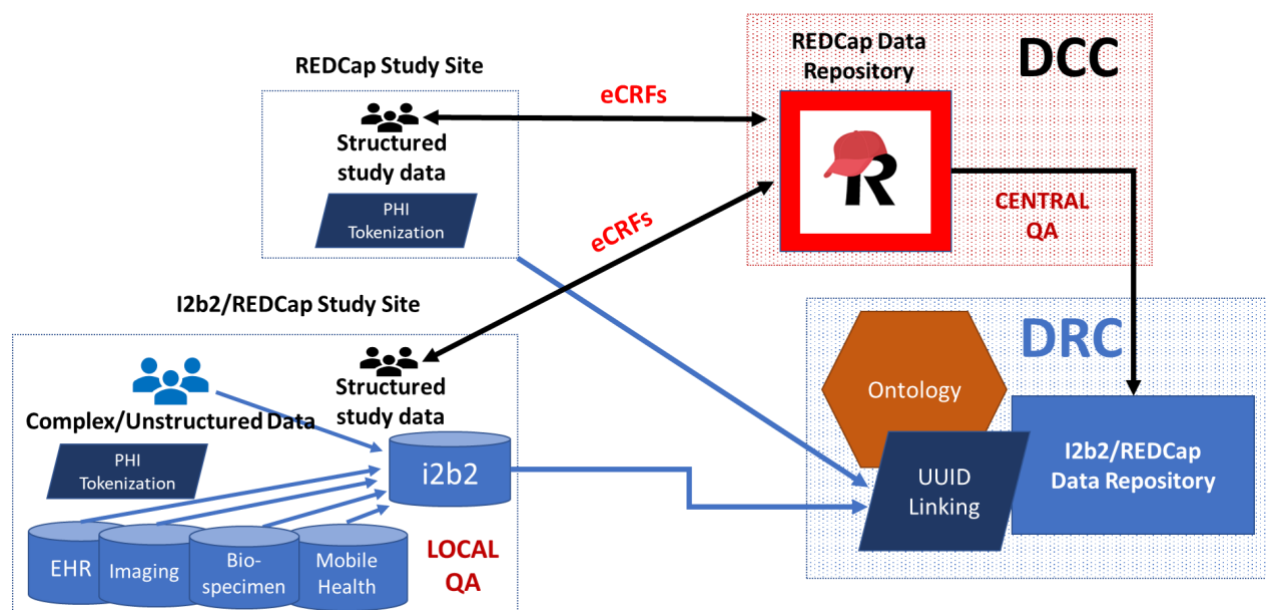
REDCap Study Site

Structured study data

PHI Tokenization

eCRFs

REDCap Data Repository

DCC

eCRFs

CENTRAL QA

I2b2/REDCap Study Site

DRC

Structured study data

Ontology

Complex/Unstructured Data

PHI Tokenization

i2b2

UUID Linking

I2b2/REDCap Data Repository

EHR

Imaging

Bio-specimen

Mobile Health

LOCAL QA